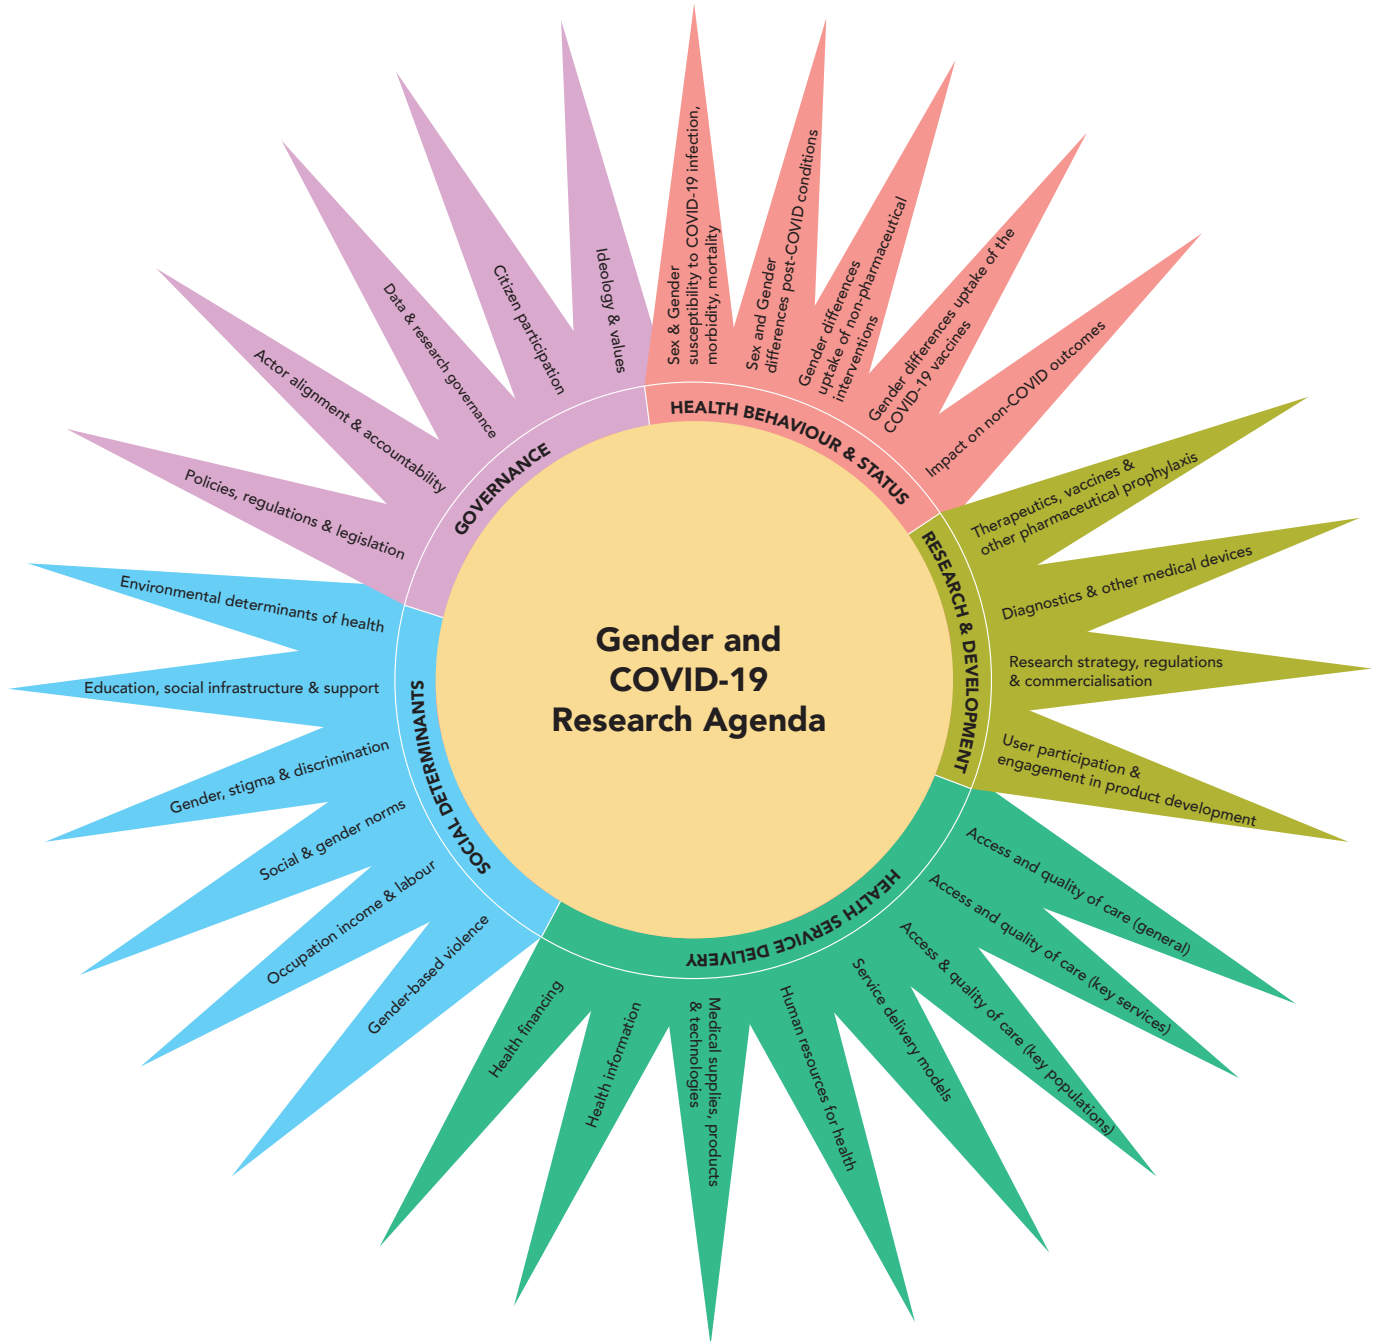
Gender and COVID-19 Research Agenda

HEALTH BEHAVIOUR & STATUS

Sex & Gender susceptibility to COVID-19 infection, morbidity, mortality

Sex and Gender differences post-COVID conditions

Gender differences uptake of non-pharmaceutical interventions

Gender differences uptake of the COVID-19 vaccines

Impact on non-COVID outcomes

RESEARCH & DEVELOPMENT

Therapeutics, vaccines & other pharmaceutical prophylaxis

Diagnostics & other medical devices

Research strategy, regulations & commercialisation

User participation & engagement in product development

HEALTH SERVICE DELIVERY

Access and quality of care (general)

Access and quality of care (key services)

Access & quality of care (key populations)

Service delivery models

Human resources for health

Medical supplies, products & technologies

Health information

Health financing

SOCIAL DETERMINANTS

Gender-based violence

Occupation income & labour

Social & gender norms

Gender, stigma & discrimination

Education, social infrastructure & support

Environmental determinants of health

GOVERNANCE

Policies, regulations & legislation

Actor alignment & accountability

Data & research governance

Citizen participation

Ideology & values